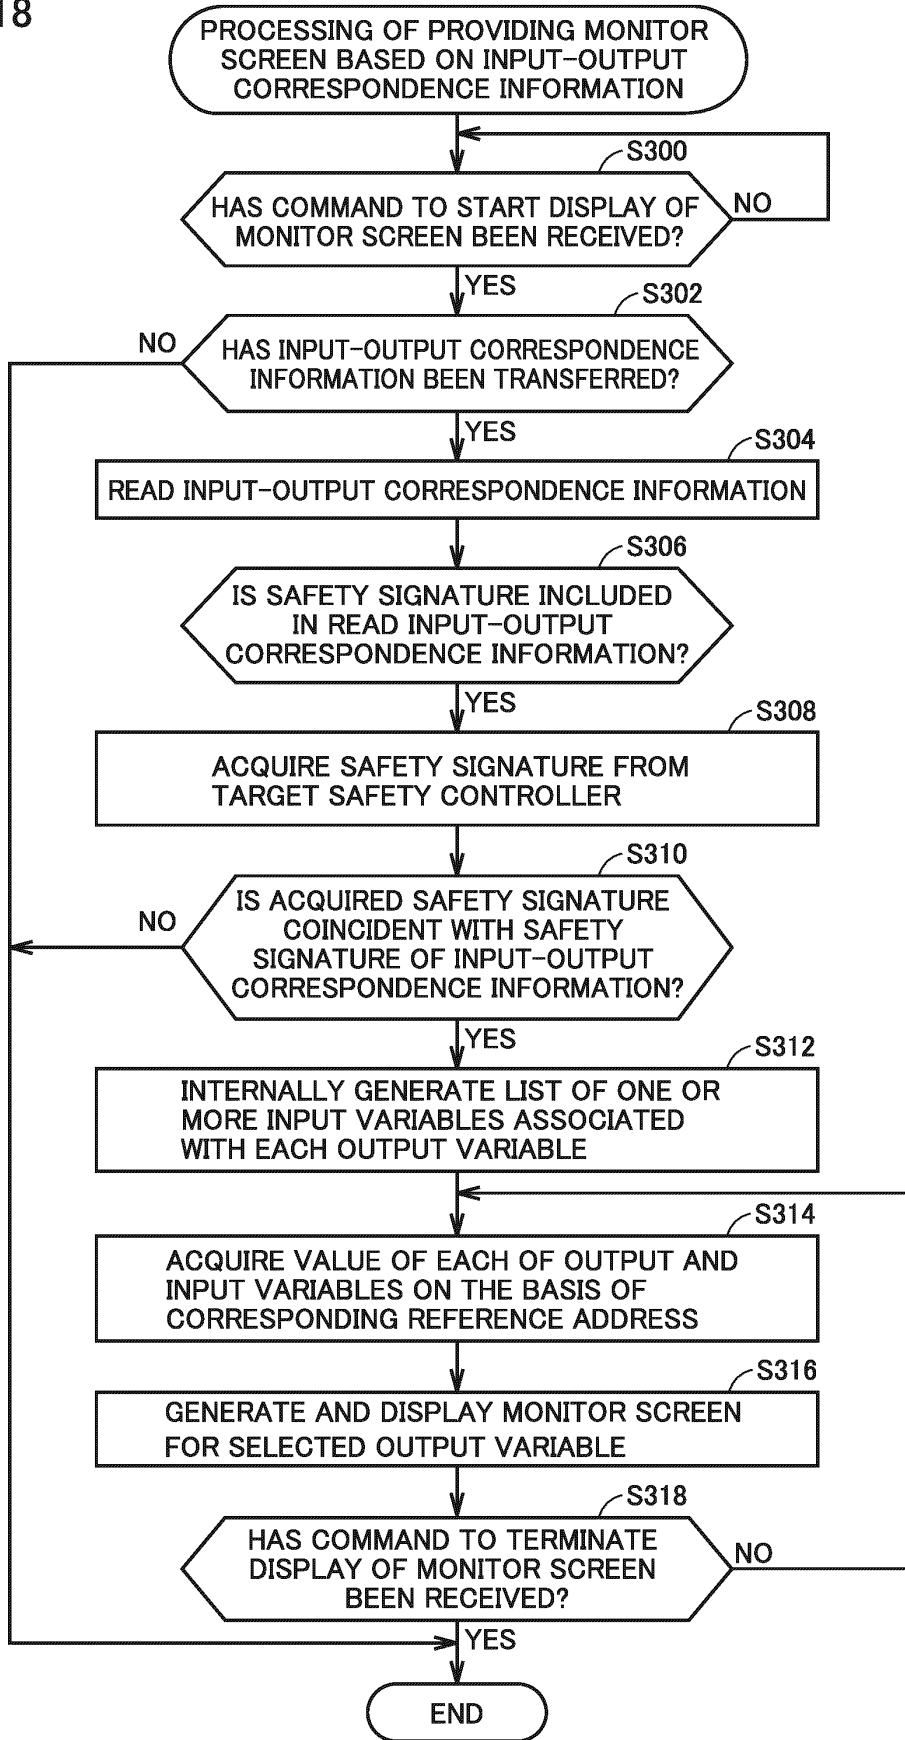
18

PROCESSING OF PROVIDING MONITOR SCREEN BASED ON INPUT-OUTPUT CORRESPONDENCE INFORMATION

S300

HAS COMMAND TO START DISPLAY OF MONITOR SCREEN BEEN RECEIVED?

NO

YES

S302

NO

HAS INPUT-OUTPUT CORRESPONDENCE INFORMATION BEEN TRANSFERRED?

YES

S304

READ INPUT-OUTPUT CORRESPONDENCE INFORMATION

S306

IS SAFETY SIGNATURE INCLUDED IN READ INPUT-OUTPUT CORRESPONDENCE INFORMATION?

YES

S308

ACQUIRE SAFETY SIGNATURE FROM TARGET SAFETY CONTROLLER

S310

NO

IS ACQUIRED SAFETY SIGNATURE COINCIDENT WITH SAFETY SIGNATURE OF INPUT-OUTPUT CORRESPONDENCE INFORMATION?

YES

S312

INTERNALLY GENERATE LIST OF ONE OR MORE INPUT VARIABLES ASSOCIATED WITH EACH OUTPUT VARIABLE

S314

ACQUIRE VALUE OF EACH OF OUTPUT AND INPUT VARIABLES ON THE BASIS OF CORRESPONDING REFERENCE ADDRESS

S316

GENERATE AND DISPLAY MONITOR SCREEN FOR SELECTED OUTPUT VARIABLE

S318

HAS COMMAND TO TERMINATE DISPLAY OF MONITOR SCREEN BEEN RECEIVED?

NO

YES

END